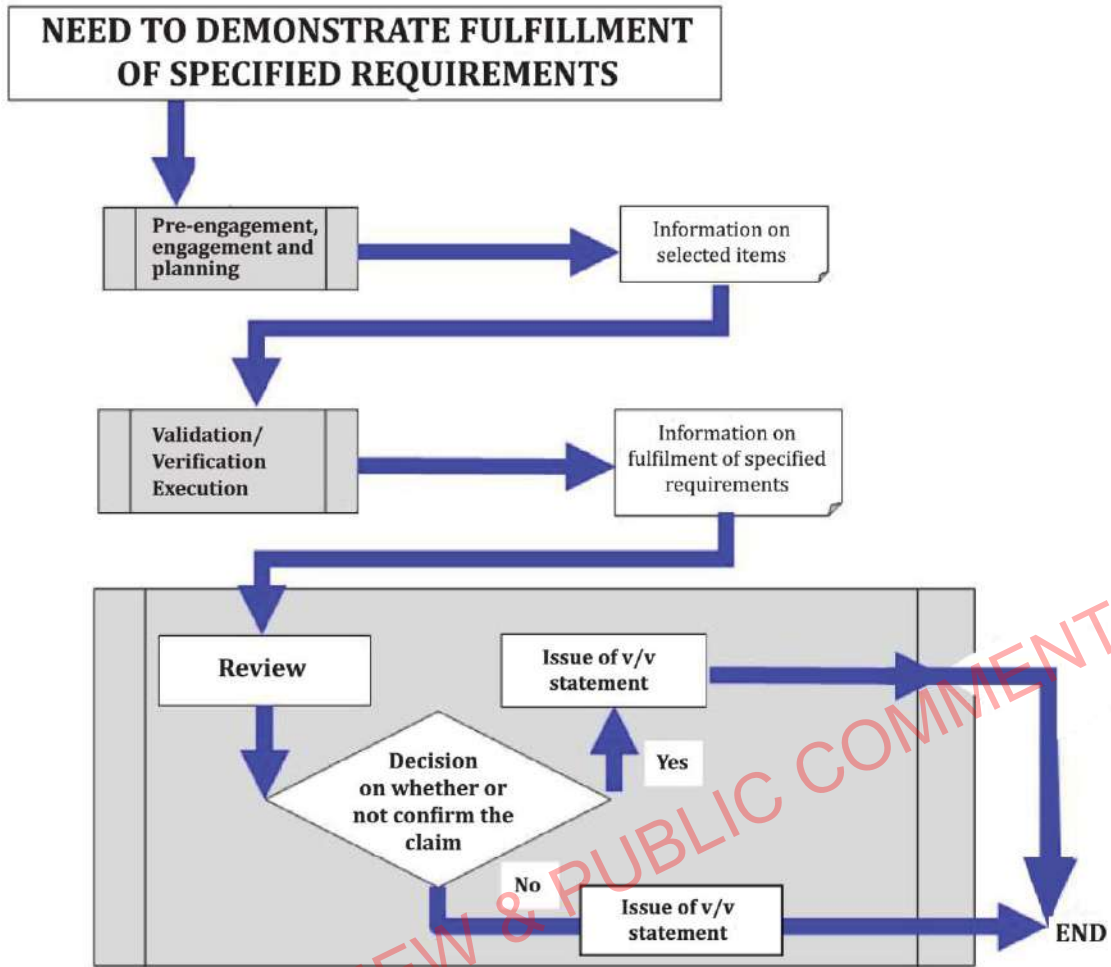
NEED TO DEMONSTRATE FULFILLMENT OF SPECIFIED REQUIREMENTS

Pre-engagement, engagement and planning

Information on selected items

Validation/ Verification Execution

Information on fulfilment of specified requirements

Review

Issue of v/v statement

Yes

Decision on whether or not confirm the claim

No

Issue of v/v statement

END

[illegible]EW & PUBLIC COMMENT